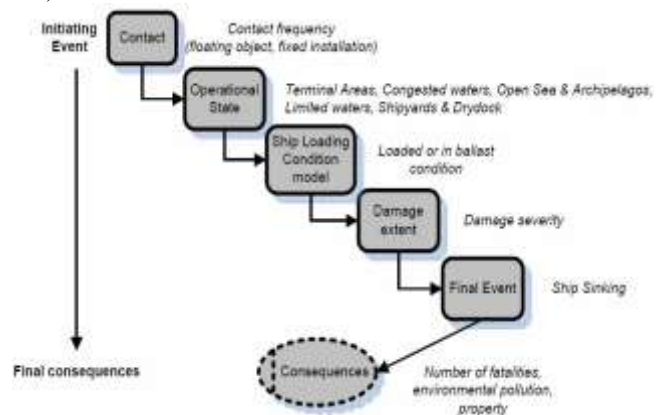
Initiating Event

Contact

Contact frequency (floating object, fixed installation)

Operational State

Terminal Areas, Congested waters, Open Sea & Archipelagos, Limited waters, Shipyards & Drydock

Ship Loading Condition model

Loaded or in ballast condition

Damage extent

Damage severity

Final Event

Ship Sinking

Final consequences

Consequences

Number of fatalities, environmental pollution, property